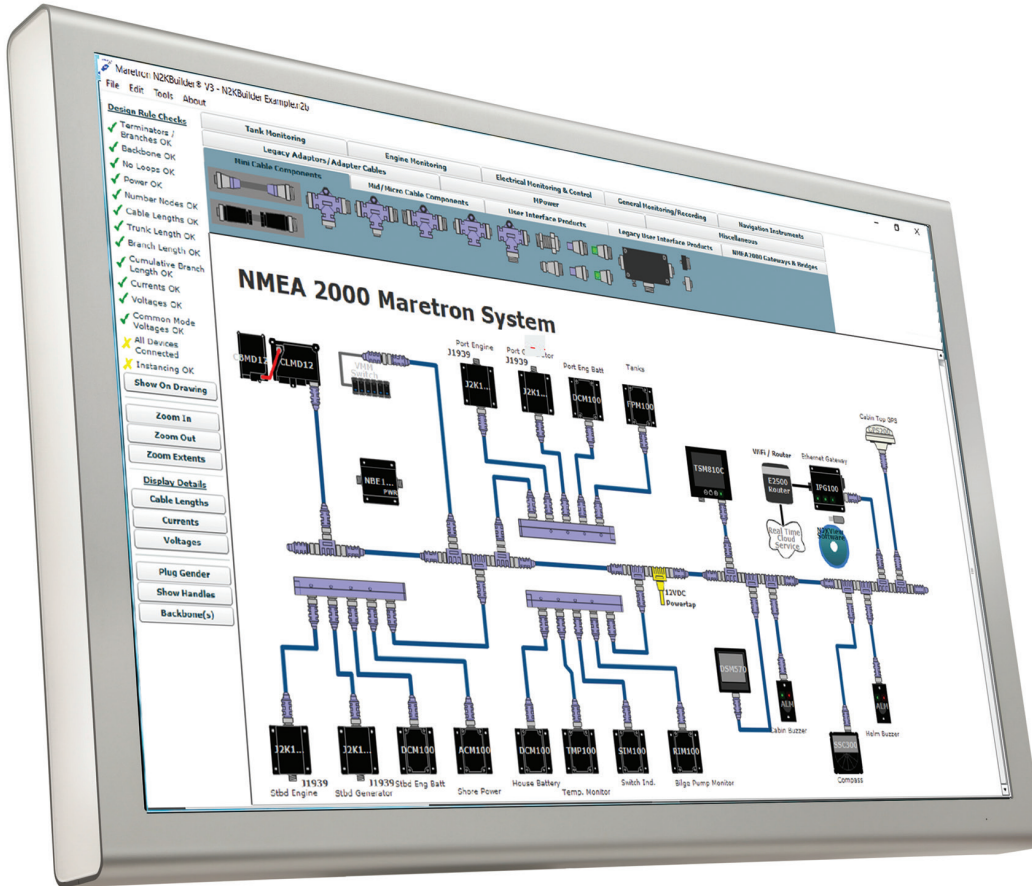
Maretron N2KBuilder® V3 - N2KBuilder Example2b

File Edit Tools About

Design Rule Checks

Terminators / Branches OK
Backbone OK
No Loops OK
Power OK
Number Nodes OK
Cable Lengths OK
Trunk Length OK
Branch Length OK
Cumulative Branch Length OK
Currents OK
Voltages OK
Common Mode Voltages OK
All Devices Connected
Instancing OK

Show On Drawing

Zoom In
Zoom Out
Zoom Extents

Display Details
Cable Lengths
Currents
Voltages

Plug Gender
Show Handles
Backbone(s)

Tank Monitoring
Legacy Adaptors/Adapter Cables
Engine Monitoring
Mini Cable Components
Mid/Micro Cable Components
Electrical Monitoring & Control
MPower
User Interface Products
General Monitoring/Recording
Legacy User Interface Products
Navigation Instruments
Miscellaneous
NMEA 2000 Gateways & Bridges

NMEA 2000 Maretron System

CBMD12 CLMD12
VMM Switch
Port Engine J1939
J2K1...
Port Generator J1939
J2K1...
Port Eng Batt
DCM100
Tanks
FPM100
NBE1... PWR
TSM810C
WiFi / Router
E2500 Router
Ethernet Gateway
IPG100
Cabin Top GPS
Real Time Cloud Service
N2KView Software
12VDC Powertap
DSM570
ALM
Cabin Buzzer
ALM
Helm Buzzer
SSC300
Compass
J2K1...
J1939
Stbd Engine
J2K1...
J1939
Stbd Generator
DCM100
Stbd Eng Batt
ACM100
Shore Power
DCM100
House Battery
TMP100
Temp. Monitor
SIM100
Switch Ind.
RIM100
Bilge Pump Monitor